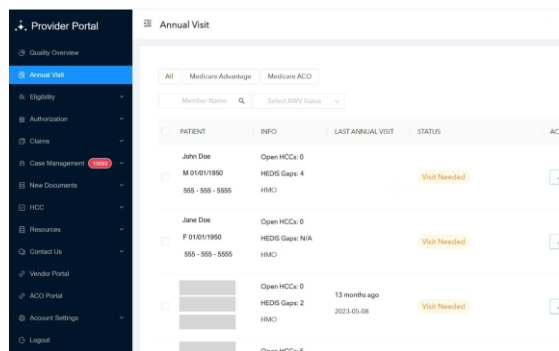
Provider Portal

Quality Overview
Annual Visit
Eligibility
Authorization
Claims
Case Management 10000
New Documents
HCC
Resources
Contact Us
Vendor Portal
ACO Portal
Account Settings
Logout

Annual Visit

All | Medicare Advantage | Medicare ACO

Member Name | Select AWV Status

| PATIENT | INFO | LAST ANNUAL VISIT | STATUS | AC |
|---|---|---|---|---|
| John Doe M 01/01/1950 555 - 555 - 5555 | Open HCCs: 0 HEDIS Gaps: 4 HMO | | Visit Needed | |
| Jane Doe F 01/01/1950 555 - 555 - 5555 | Open HCCs: 0 HEDIS Gaps: N/A HMO | | Visit Needed | |
| | Open HCCs: 0 HEDIS Gaps: 2 HMO | 13 months ago 2023-05-08 | Visit Needed | |
| | Open HCCs: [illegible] | | | |